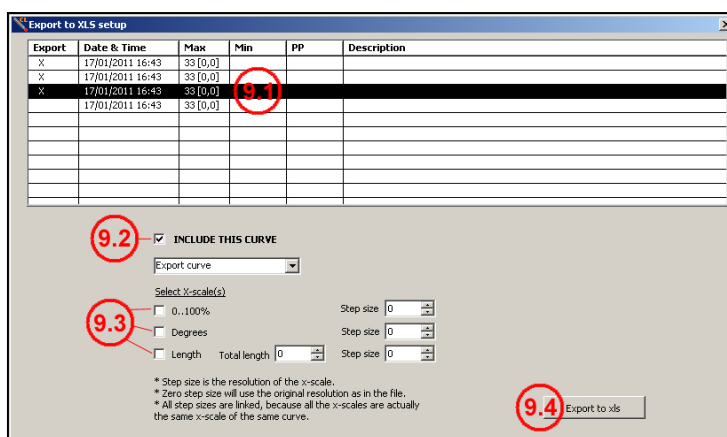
Export to XLS setup

| Export | Date & Time | Max | Min | PP | Description |
|---|---|---|---|---|---|
| X | 17/01/2011 16:43 | 33 [0,0] | | | |
| X | 17/01/2011 16:43 | 33 [0,0] | | | |
| X | 17/01/2011 16:43 | 33 [0,0] | | | |
| | 17/01/2011 16:43 | 33 [0,0] | | | |

9.1

9.2 INCLUDE THIS CURVE

Export curve

Select X-scale(s)

9.3

0..100% Step size 0

Degrees Step size 0

Length Total length 0 Step size 0

* Step size is the resolution of the x-scale.
* Zero step size will use the original resolution as in the file.
* All step sizes are linked, because all the x-scales are actually the same x-scale of the same curve.

9.4 Export to xls